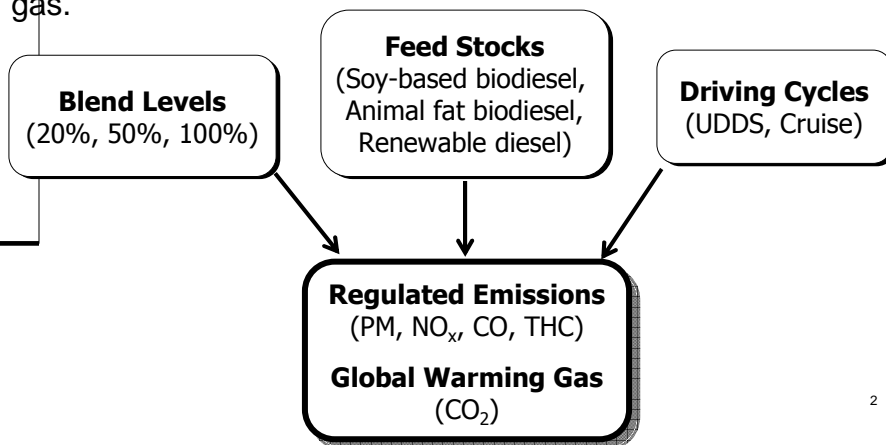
gas.

**Blend Levels**
(20%, 50%, 100%)

**Feed Stocks**
(Soy-based biodiesel, Animal fat biodiesel, Renewable diesel)

**Driving Cycles**
(UDDS, Cruise)

**Regulated Emissions**
(PM, $NO_x$, CO, THC)

**Global Warming Gas**
($CO_2$)

2